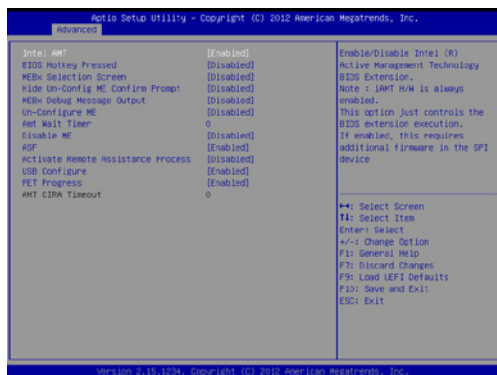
Aptio Setup Utility - Copyright (C) 2012 American Megatrends, Inc.

Advanced

| | |
|---|---|
| Intel AMT | [Enabled] |
| BIOS Hotkey Pressed | [Disabled] |
| MEBx Selection Screen | [Disabled] |
| Hide Un-Config ME Confirm Prompt | [Disabled] |
| MEBx Debug Message Output | [Disabled] |
| Un-Configure ME | [Disabled] |
| Amt Wait Timer | 0 |
| Disable ME | [Disabled] |
| ASF | [Enabled] |
| Activate Remote Assistance Process | [Disabled] |
| USB Configure | [Enabled] |
| PET Progress | [Enabled] |
| AMT CIRA Timeout | 0 |

Enable/Disable Intel (R) Active Management Technology BIOS Extension.
Note : iAMT H/W is always enabled.
This option just controls the BIOS extension execution.
If enabled, this requires additional firmware in the SPI device

→←: Select Screen
↑↓: Select Item
Enter: Select
+/-: Change Option
F1: General Help
F7: Discard Changes
F9: Load UEFI Defaults
F10: Save and Exit
ESC: Exit

Version 2.15.1234. Copyright (C) 2012 American Megatrends, Inc.